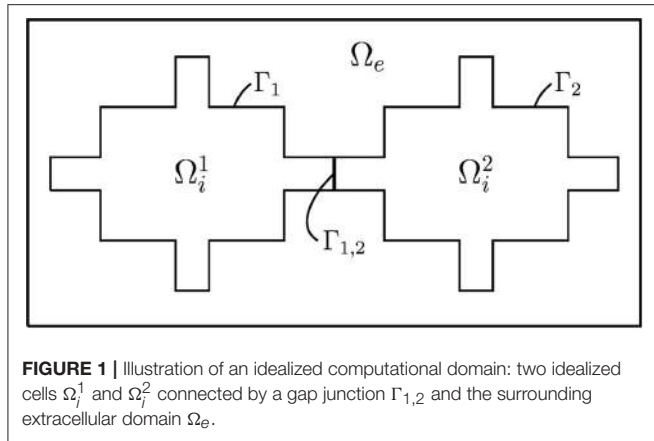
$\Omega_e$

$\Gamma_1$

$\Gamma_2$

$\Omega_i^1$

$\Omega_i^2$

$\Gamma_{1,2}$

**FIGURE 1 |** Illustration of an idealized computational domain: two idealized cells $\Omega_i^1$ and $\Omega_i^2$ connected by a gap junction $\Gamma_{1,2}$ and the surrounding extracellular domain $\Omega_e$.